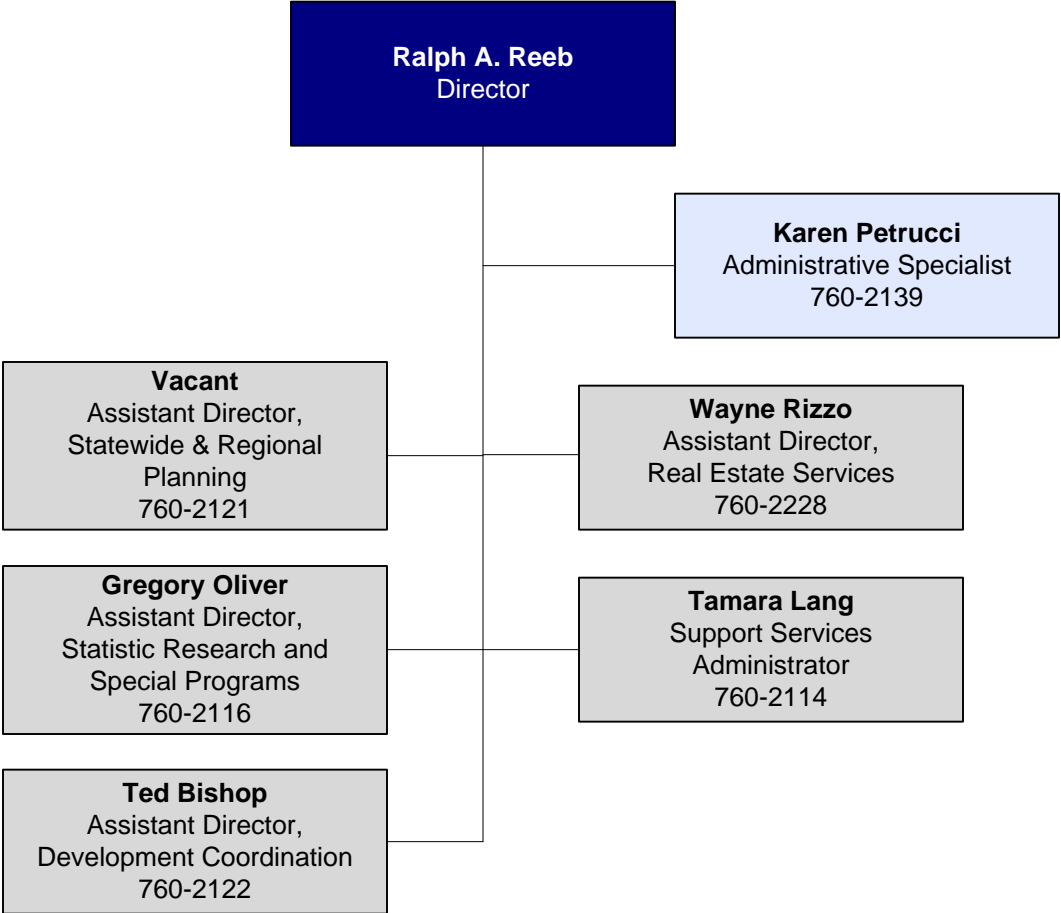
Ralph A. Reeb
Director

Karen Petrucci
Administrative Specialist
760-2139

Vacant
Assistant Director, Statewide & Regional Planning
760-2121

Wayne Rizzo
Assistant Director, Real Estate Services
760-2228

Gregory Oliver
Assistant Director, Statistic Research and Special Programs
760-2116

Tamara Lang
Support Services Administrator
760-2114

Ted Bishop
Assistant Director, Development Coordination
760-2122